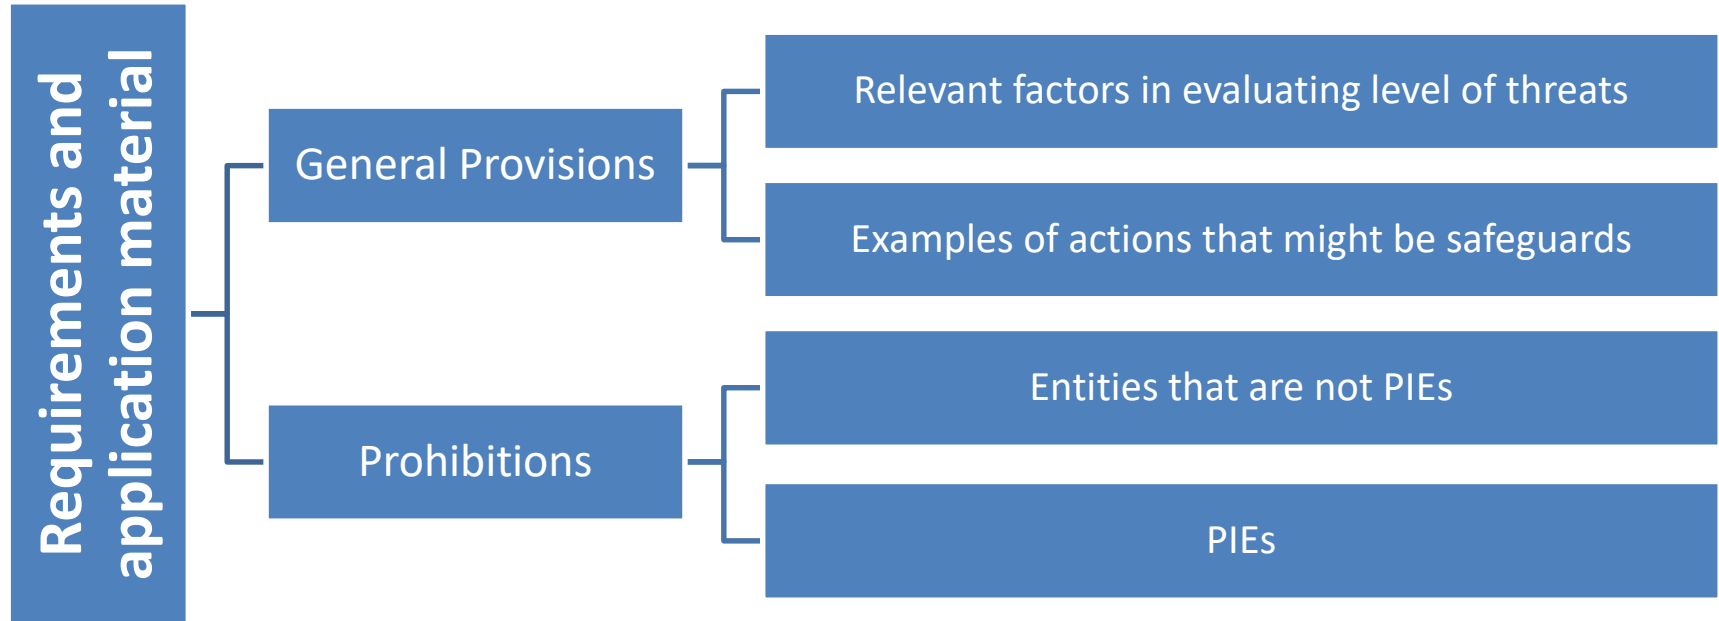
Requirements and application material

General Provisions

Relevant factors in evaluating level of threats

Examples of actions that might be safeguards

Prohibitions

Entities that are not PIEs

PIEs